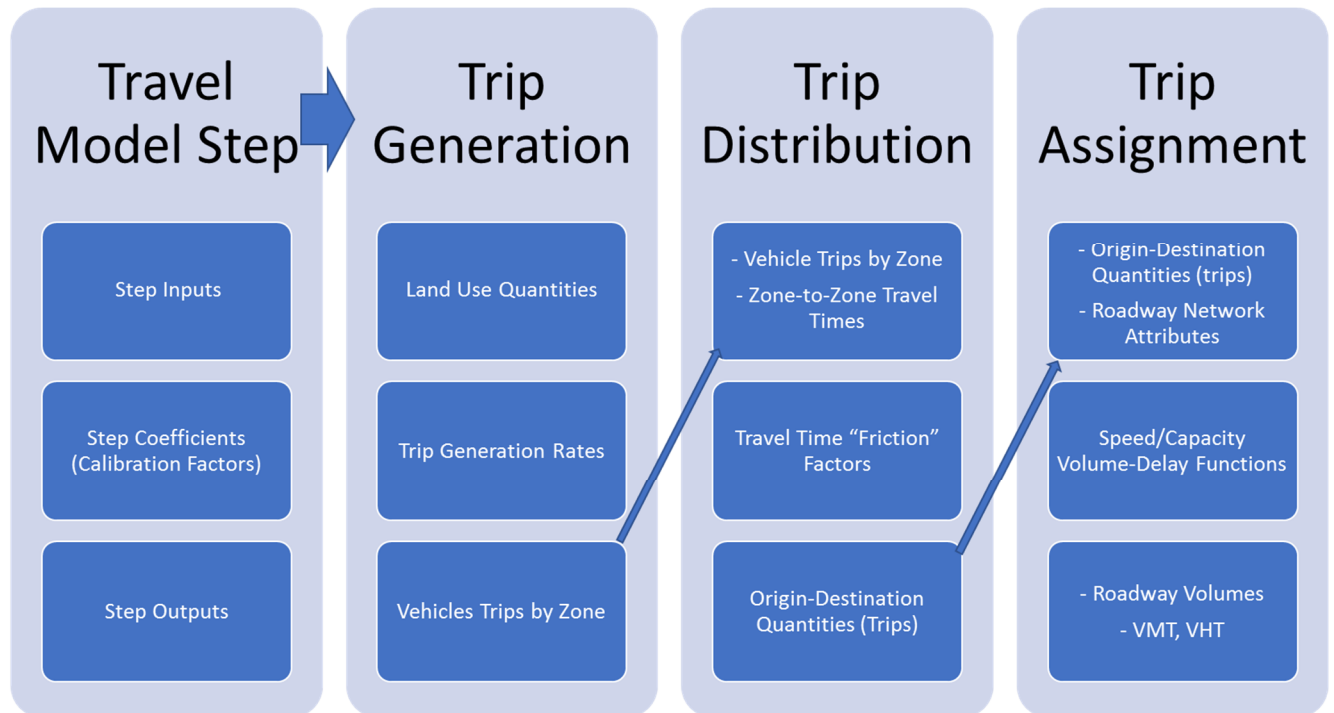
Travel Model Step

Step Inputs

Step Coefficients (Calibration Factors)

Step Outputs

Trip Generation

Land Use Quantities

Trip Generation Rates

Vehicles Trips by Zone

Trip Distribution

- Vehicle Trips by Zone
- Zone-to-Zone Travel Times

Travel Time “Friction” Factors

Origin-Destination Quantities (Trips)

Trip Assignment

- Origin-Destination Quantities (trips)
- Roadway Network Attributes

Speed/Capacity Volume-Delay Functions

- Roadway Volumes
- VMT, VHT